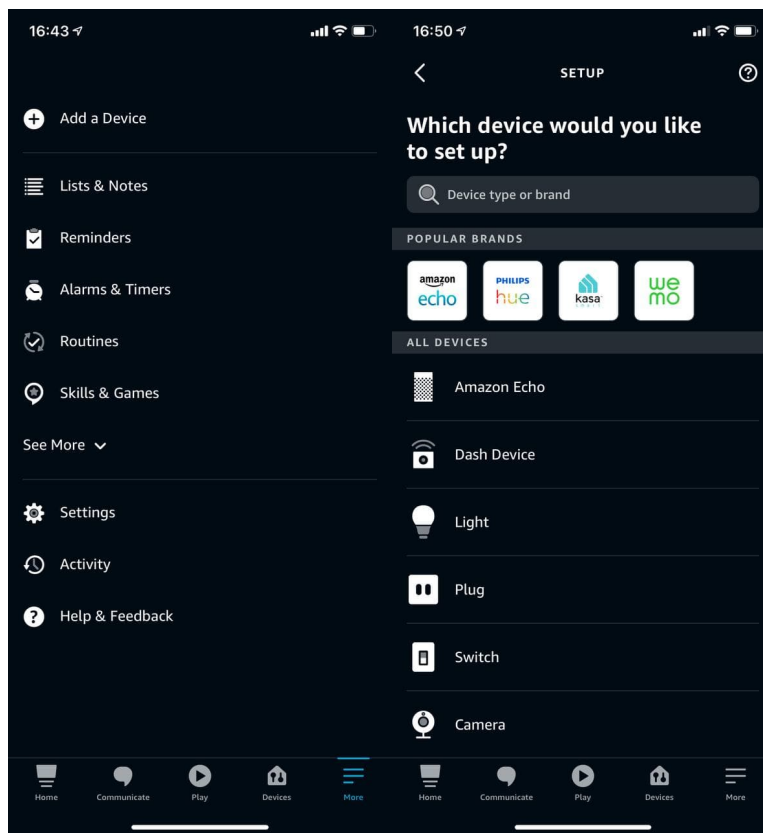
16:43

Add a Device

Lists & Notes

Reminders

Alarms & Timers

Routines

Skills & Games

See More

Settings

Activity

Help & Feedback

Home Communicate Play Devices More

16:50

SETUP

Which device would you like to set up?

Device type or brand

POPULAR BRANDS

amazon echo

PHILIPS hue

kasa

we mo

ALL DEVICES

Amazon Echo

Dash Device

Light

Plug

Switch

Camera

Home Communicate Play Devices More